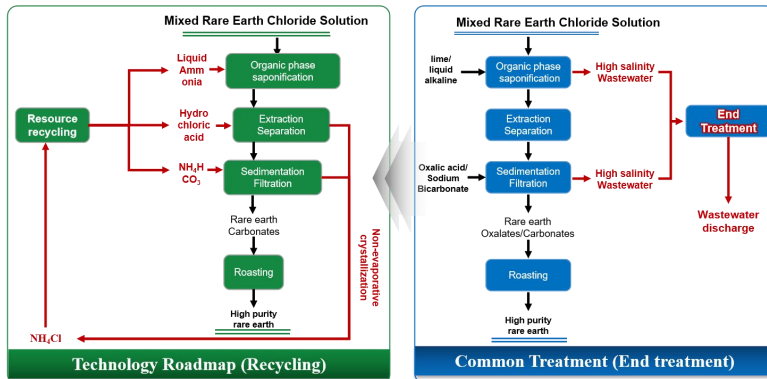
Mixed Rare Earth Chloride Solution

Liquid Ammonia

Organic phase saponification

Resource recycling

Hydro chloric acid

Extraction Separation

$NH_4HCO_3$

Sedimentation Filtration

Rare earth Carbonates

Roasting

High purity rare earth

Non-evaporative crystallization

$NH_4Cl$

Technology Roadmap (Recycling)

Mixed Rare Earth Chloride Solution

lime/ liquid alkaline

Organic phase saponification

High salinity Wastewater

Extraction Separation

End Treatment

Oxalic acid/ Sodium Bicarbonate

Sedimentation Filtration

High salinity Wastewater

Wastewater discharge

Rare earth Oxalates/Carbonates

Roasting

High purity rare earth

Common Treatment (End treatment)